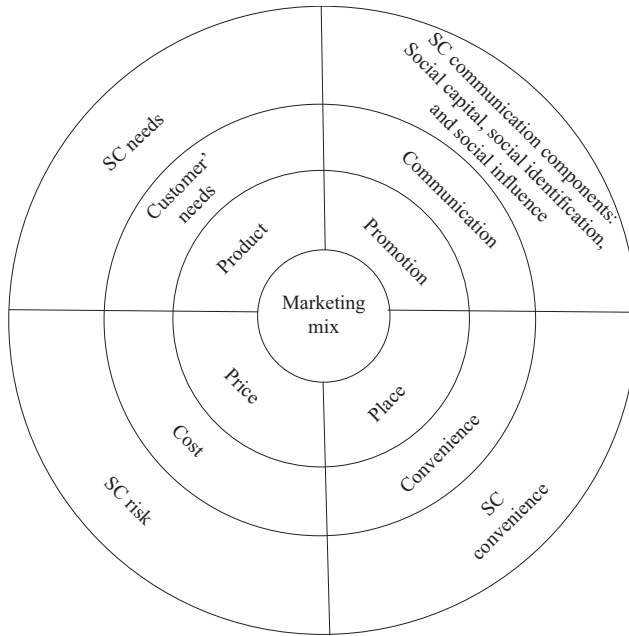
Marketing mix

Product

Customer' needs

SC needs

Promotion

Communication

SC communication components: Social capital, social identification, and social influence

Price

Cost

SC risk

Place

Convenience

SC convenience